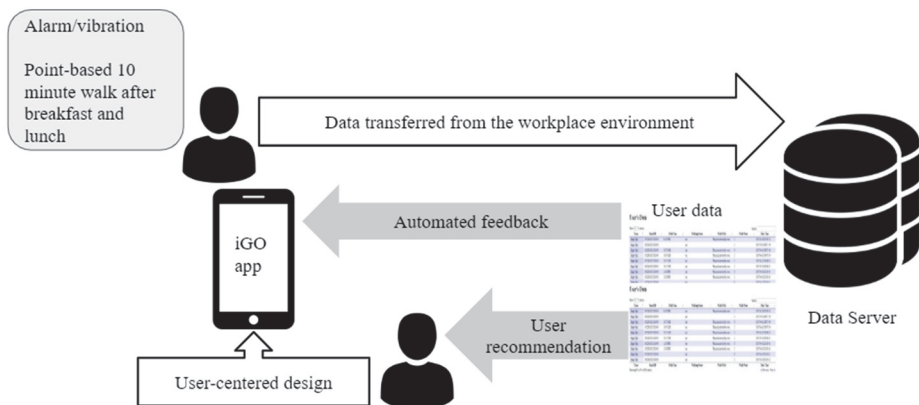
Alarm/vibration

Point-based 10 minute walk after breakfast and lunch

Data transferred from the workplace environment

Automated feedback

User data

iGO app

User recommendation

Data Server

User-centered design